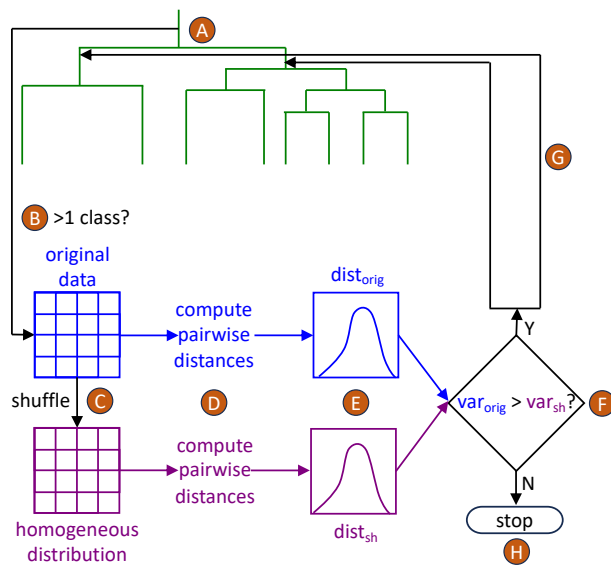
A

G

B >1 class?

original data

dist$_{orig}$

compute pairwise distances

Y

shuffle C

D

E

var$_{orig}$ > var$_{sh}$? F

compute pairwise distances

N

stop

homogeneous distribution

dist$_{sh}$

H